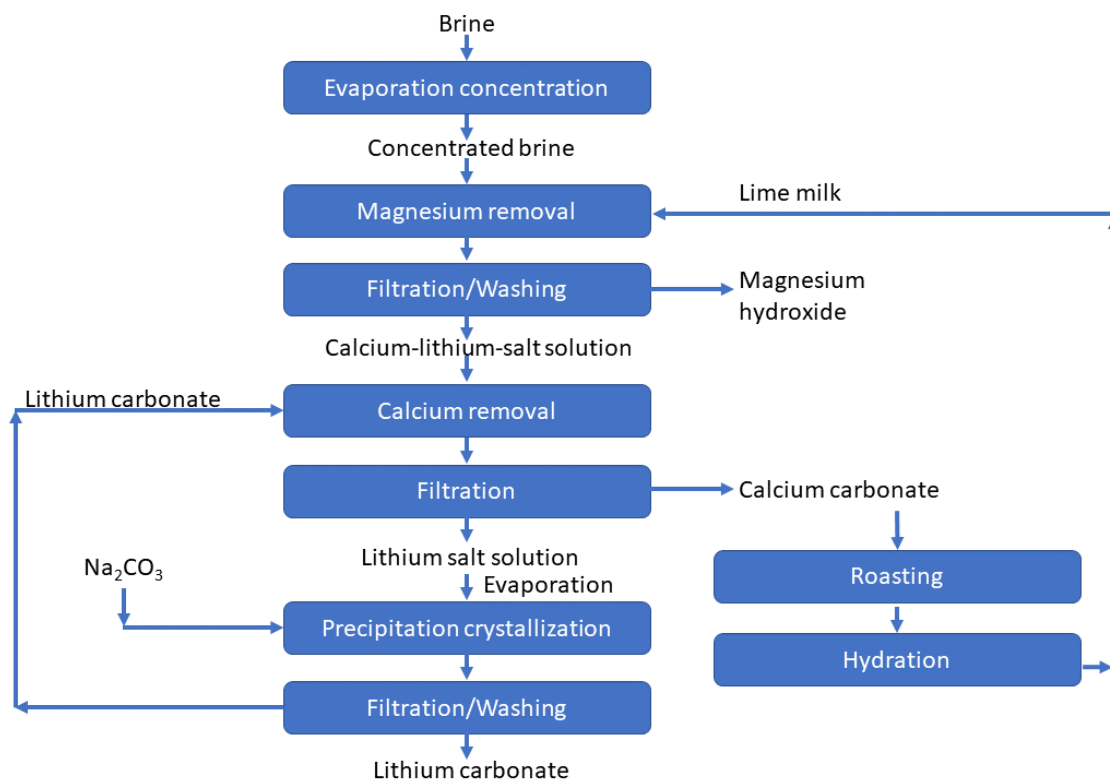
Brine

Evaporation concentration

Concentrated brine

Magnesium removal

Lime milk

Filtration/Washing

Magnesium hydroxide

Calcium-lithium-salt solution

Lithium carbonate

Calcium removal

Filtration

Calcium carbonate

$Na_2CO_3$

Lithium salt solution

Evaporation

Roasting

Precipitation crystallization

Hydration

Filtration/Washing

Lithium carbonate